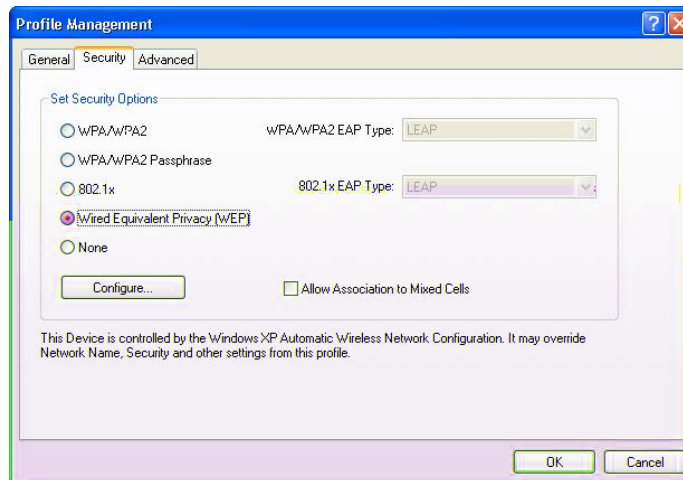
Profile Management

?

General Security Advanced

Set Security Options

WPA/WPA2

WPA/WPA2 EAP Type: LEAP

WPA/WPA2 Passphrase

802.1x

802.1x EAP Type: LEAP

Wired Equivalent Privacy (WEP)

None

Configure...

Allow Association to Mixed Cells

This Device is controlled by the Windows XP Automatic Wireless Network Configuration. It may override Network Name, Security and other settings from this profile.

OK

Cancel